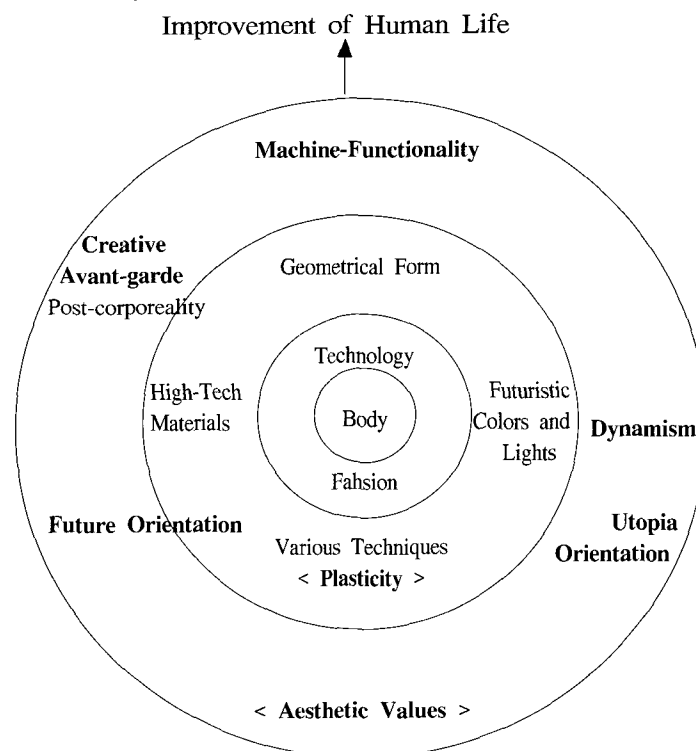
Improvement of Human Life

Machine-Functionality

Creative Avant-garde
Post-corporeality

Geometrical Form

Technology

High-Tech Materials

Body

Futuristic Colors and Lights

Dynamism

Fahsion

Future Orientation

Various Techniques
< Plasticity >

Utopia Orientation

< Aesthetic Values >